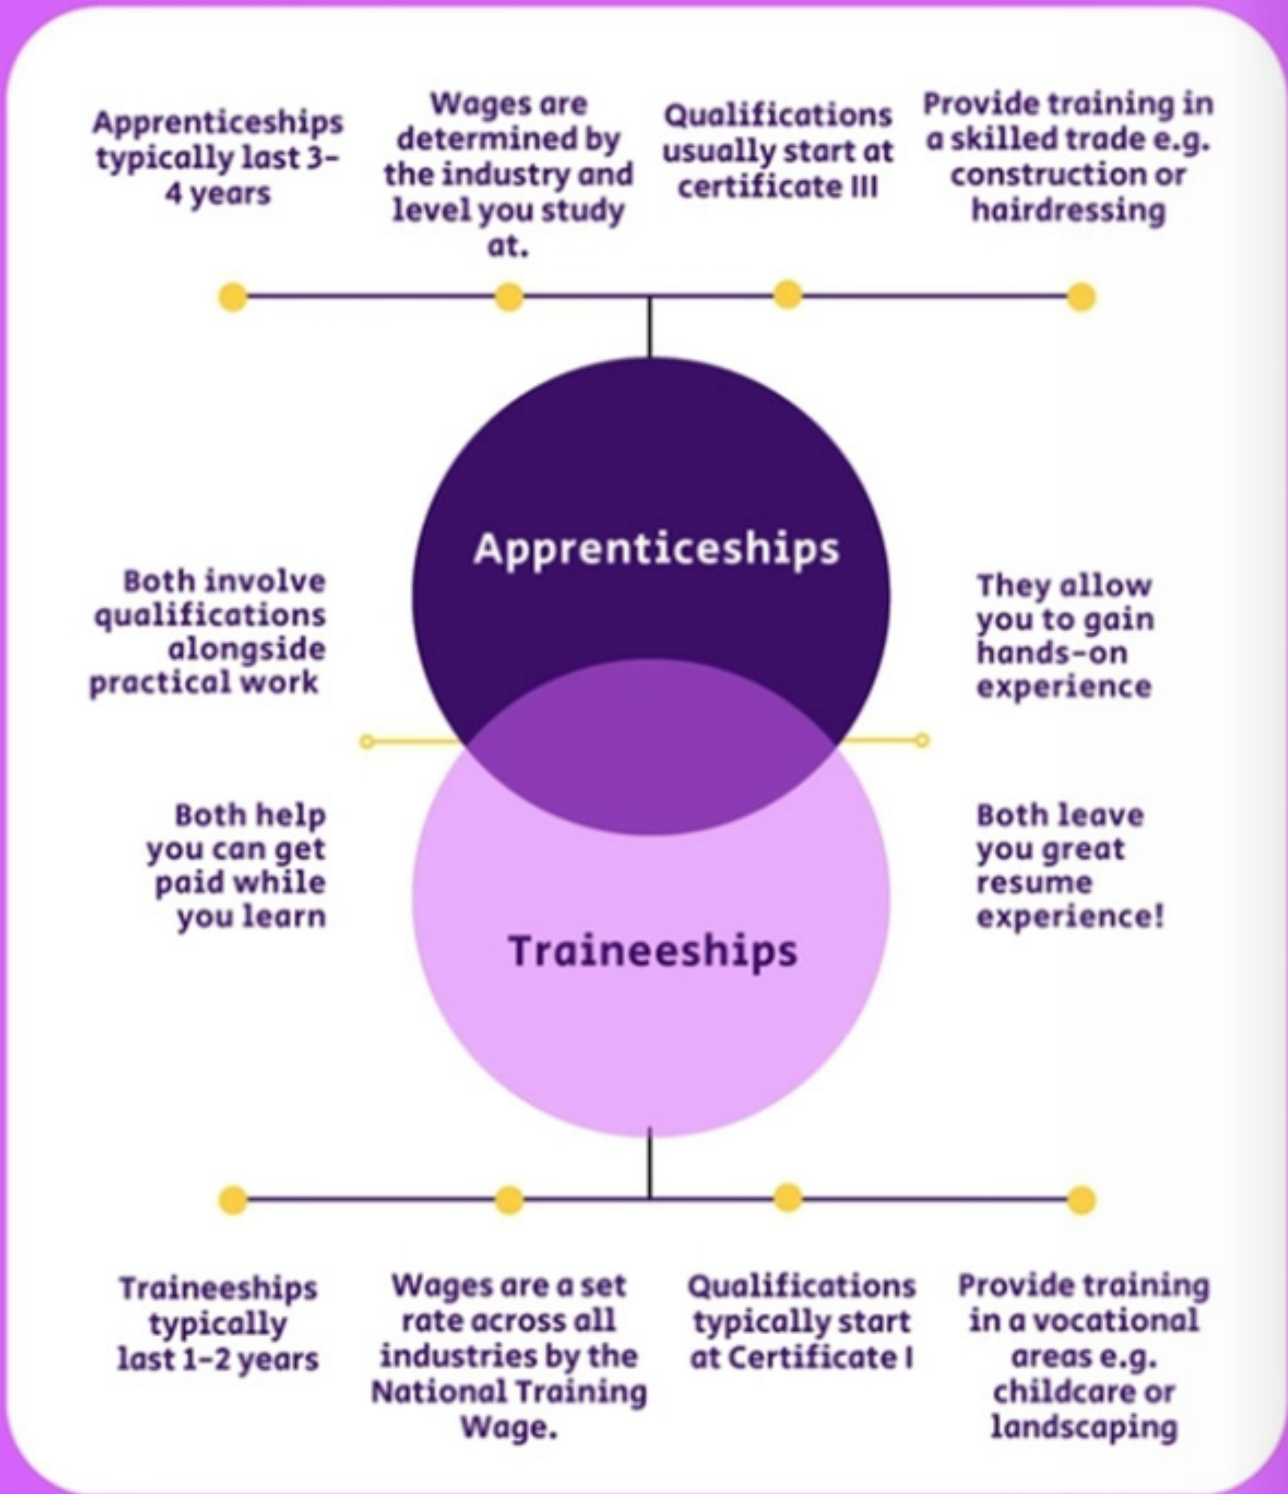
Apprenticeships typically last 3-4 years

Wages are determined by the industry and level you study at.

Qualifications usually start at certificate III

Provide training in a skilled trade e.g. construction or hairdressing

Apprenticeships

Both involve qualifications alongside practical work

They allow you to gain hands-on experience

Both help you can get paid while you learn

Both leave you great resume experience!

Traineeships

Traineeships typically last 1-2 years

Wages are a set rate across all industries by the National Training Wage.

Qualifications typically start at Certificate I

Provide training in a vocational areas e.g. childcare or landscaping